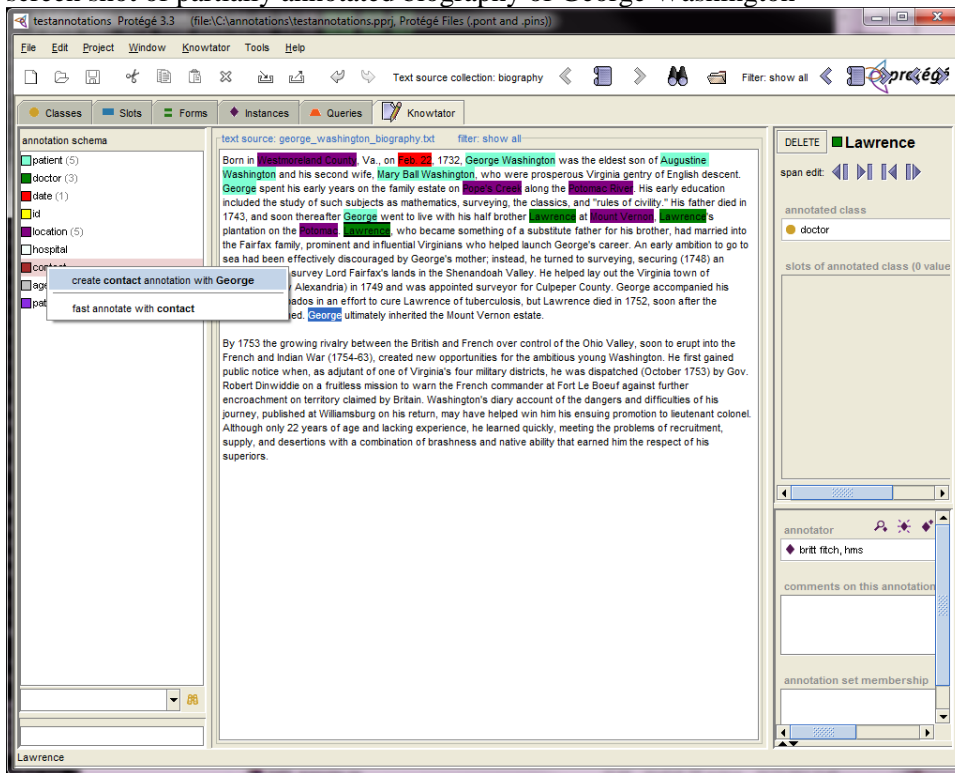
screen shot of partially annotated biography of George Washington

testannotations Protégé 3.3 (file:\C:\annotations\testannotations.pprj, Protégé Files (.pont and .pins))

File Edit Project Window Knowtator Tools Help

Text source collection: biography

Filter: show all

protégé

Classes Slots Forms Instances Queries Knowtator

annotation schema

patient (5)
doctor (3)
date (1)
id
location (5)
hospital
contact
age
pat

create contact annotation with George

fast annotate with contact

text source: george_washington_biography.txt filter: show all

Born in Westmoreland County, Va., on Feb. 22, 1732, George Washington was the eldest son of Augustine Washington and his second wife, Mary Ball Washington, who were prosperous Virginia gentry of English descent. George spent his early years on the family estate on Pope's Creek along the Potomac River. His early education included the study of such subjects as mathematics, surveying, the classics, and "rules of civility." His father died in 1743, and soon thereafter George went to live with his half brother Lawrence at Mount Vernon, Lawrence's plantation on the Potomac. Lawrence, who became something of a substitute father for his brother, had married into the Fairfax family, prominent and influential Virginians who helped launch George's career. An early ambition to go to sea had been effectively discouraged by George's mother; instead, he turned to surveying, securing (1748) an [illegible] survey Lord Fairfax's lands in the Shenandoah Valley. He helped lay out the Virginia town of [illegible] Alexandria) in 1749 and was appointed surveyor for Culpeper County. George accompanied his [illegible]ados in an effort to cure Lawrence of tuberculosis, but Lawrence died in 1752, soon after the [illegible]ed. George ultimately inherited the Mount Vernon estate.

By 1753 the growing rivalry between the British and French over control of the Ohio Valley, soon to erupt into the French and Indian War (1754-63), created new opportunities for the ambitious young Washington. He first gained public notice when, as adjutant of one of Virginia's four military districts, he was dispatched (October 1753) by Gov. Robert Dinwiddie on a fruitless mission to warn the French commander at Fort Le Boeuf against further encroachment on territory claimed by Britain. Washington's diary account of the dangers and difficulties of his journey, published at Williamsburg on his return, may have helped win him his ensuing promotion to lieutenant colonel. Although only 22 years of age and lacking experience, he learned quickly, meeting the problems of recruitment, supply, and desertions with a combination of brashness and native ability that earned him the respect of his superiors.

DELETE Lawrence

span edit:

annotated class

doctor

slots of annotated class (0 value

annotator

britt fitch, hms

comments on this annotation

annotation set membership

Lawrence